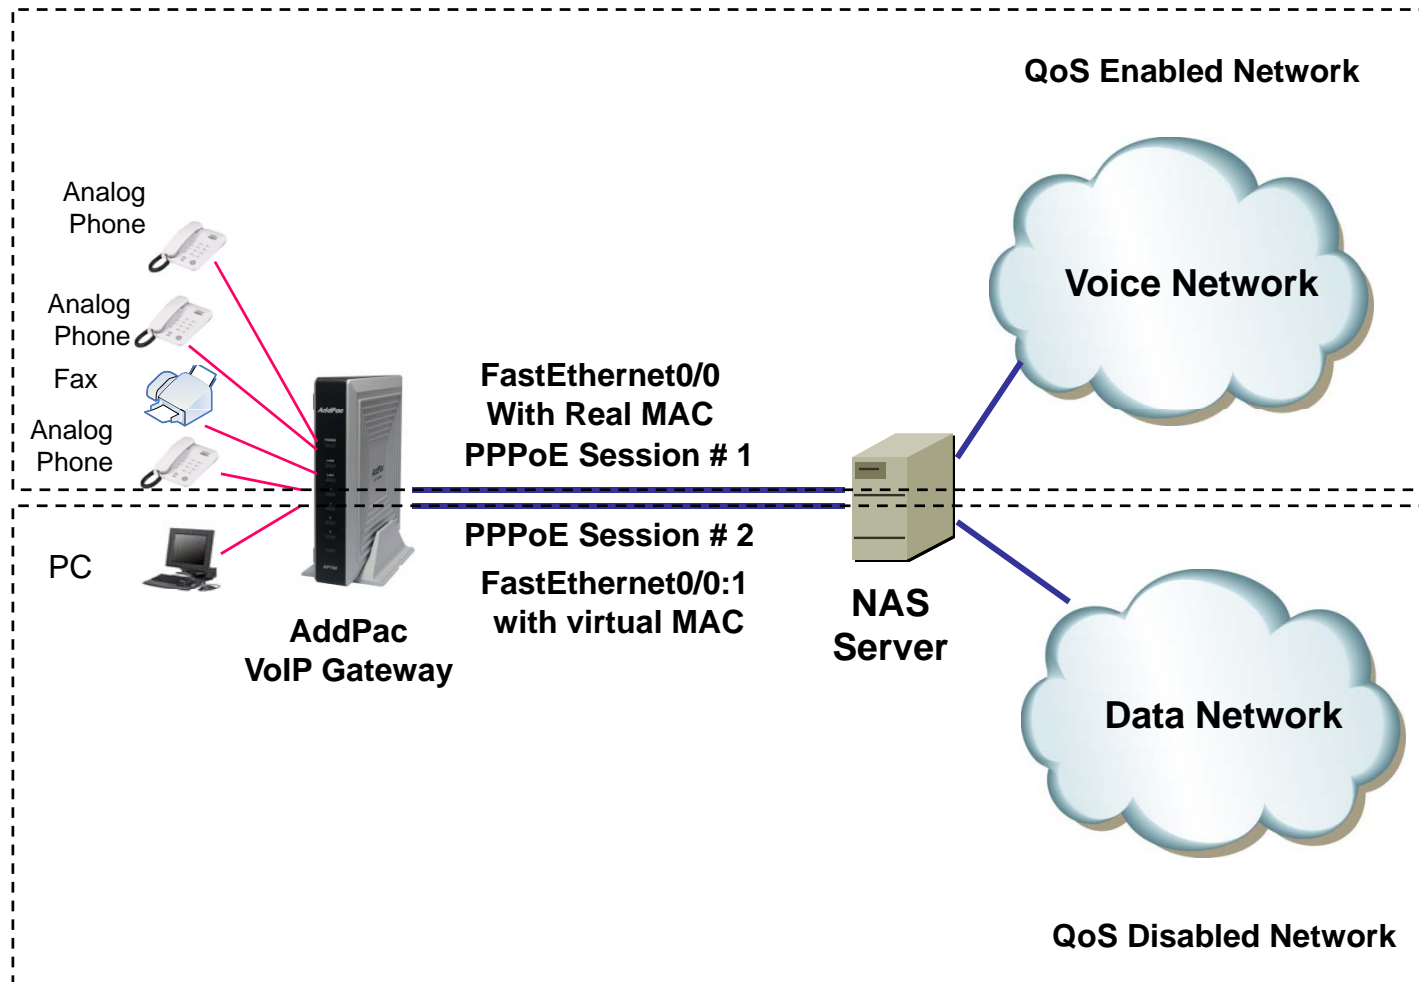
QoS Enabled Network

Analog Phone

Analog Phone

Fax

Analog Phone

PC

Voice Network

FastEthernet0/0
With Real MAC
PPPoE Session # 1

PPPoE Session # 2

FastEthernet0/0:1
with virtual MAC

AddPac
VoIP Gateway

NAS
Server

Data Network

QoS Disabled Network